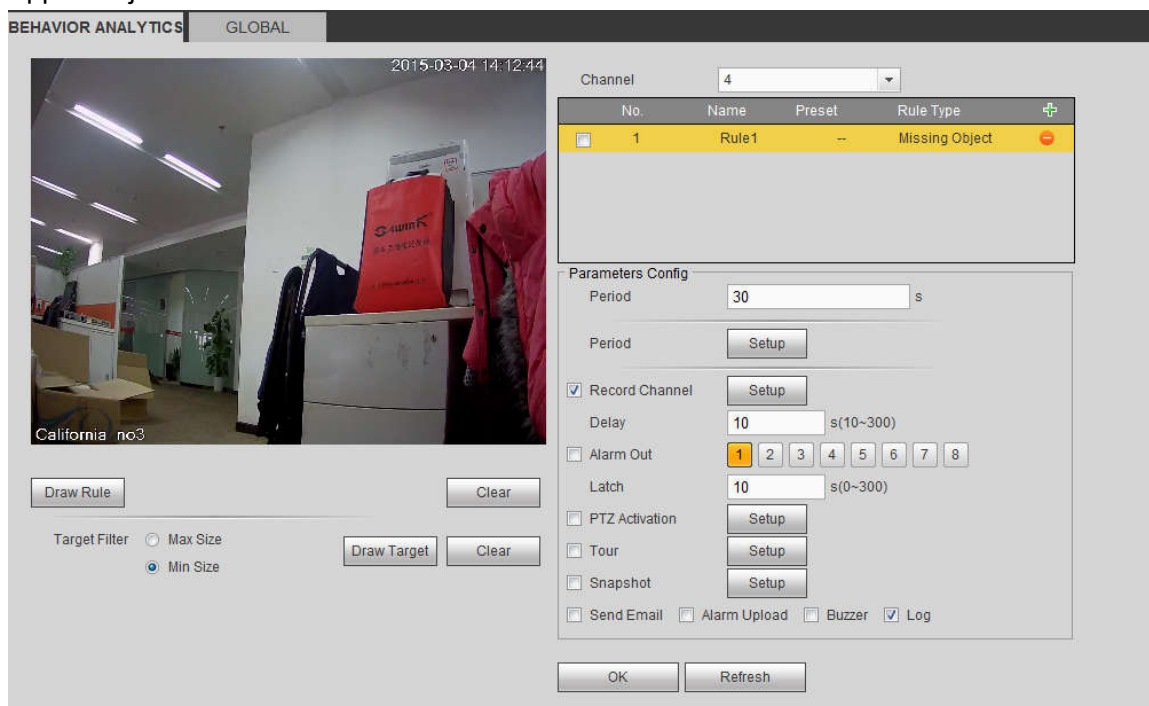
BEHAVIOR ANALYTICS GLOBAL

2015-03-04 14:12:44

California no3

Draw Rule Clear

Target Filter Max Size
Min Size
Draw Target Clear

Channel 4

| No. | Name | Preset | Rule Type |
|---|---|---|---|
| 1 | Rule1 | -- | Missing Object |

Parameters Config
Period 30 s
Period Setup
Record Channel Setup
Delay 10 s(10~300)
Alarm Out 1 2 3 4 5 6 7 8
Latch 10 s(0~300)
PTZ Activation Setup
Tour Setup
Snapshot Setup
Send Email Alarm Upload Buzzer Log

OK Refresh